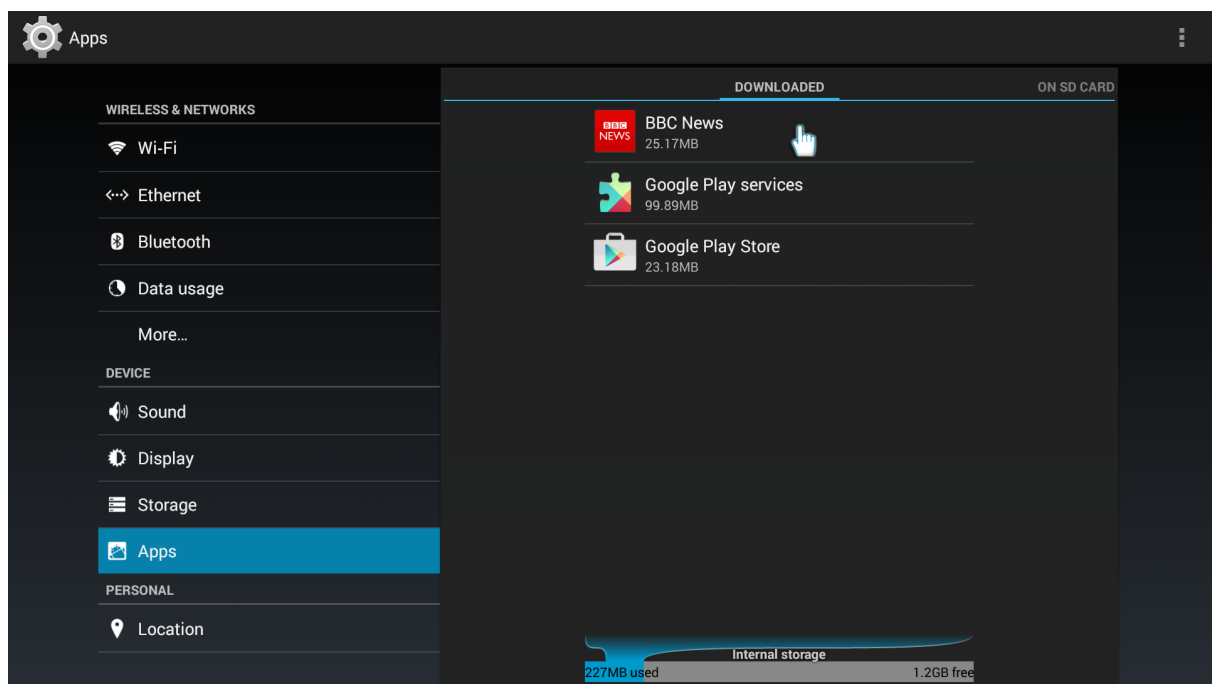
Apps

WIRELESS & NETWORKS

Wi-Fi

Ethernet

Bluetooth

Data usage

More...

DEVICE

Sound

Display

Storage

Apps

PERSONAL

Location

DOWNLOADED

ON SD CARD

BBC NEWS

BBC News
25.17MB

Google Play services
99.89MB

Google Play Store
23.18MB

Internal storage

227MB used

1.2GB free